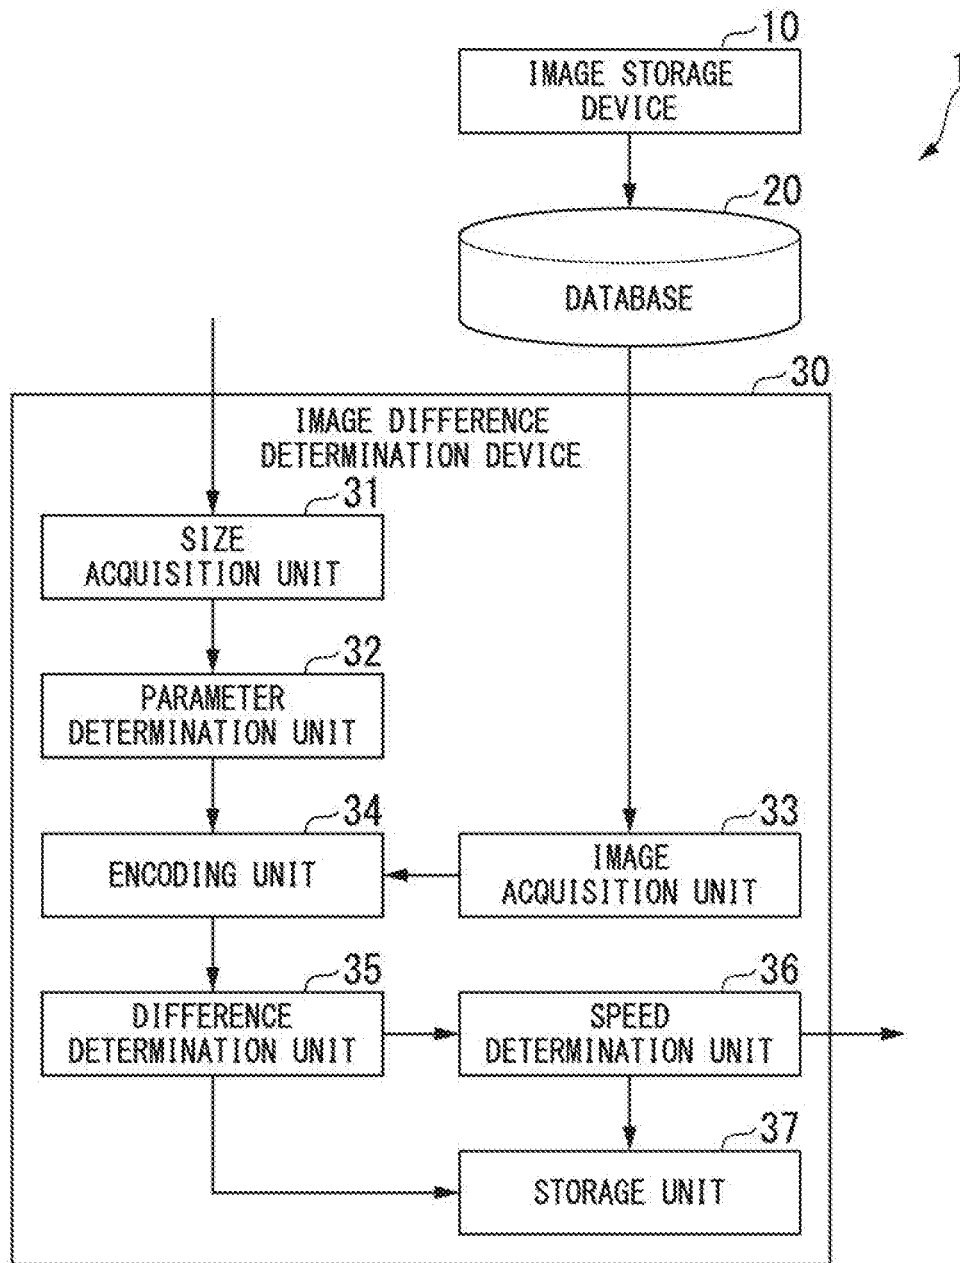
10
IMAGE STORAGE DEVICE

1

20
DATABASE

30
IMAGE DIFFERENCE DETERMINATION DEVICE

31
SIZE ACQUISITION UNIT

32
PARAMETER DETERMINATION UNIT

34
ENCODING UNIT

33
IMAGE ACQUISITION UNIT

35
DIFFERENCE DETERMINATION UNIT

36
SPEED DETERMINATION UNIT

37
STORAGE UNIT